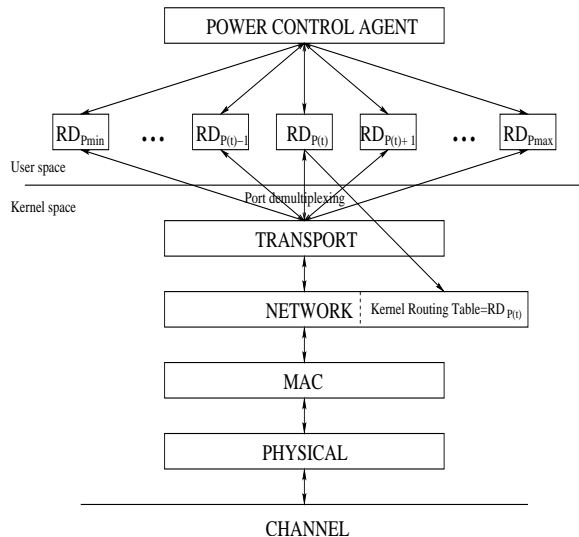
POWER CONTROL AGENT

$RD_{Pmin}$ ... $RD_{P(t)-1}$ $RD_{P(t)}$ $RD_{P(t)+1}$ ... $RD_{Pmax}$

User space

Port demultiplexing

Kernel space

TRANSPORT

NETWORK

Kernel Routing Table=$RD_{P(t)}$

MAC

PHYSICAL

CHANNEL